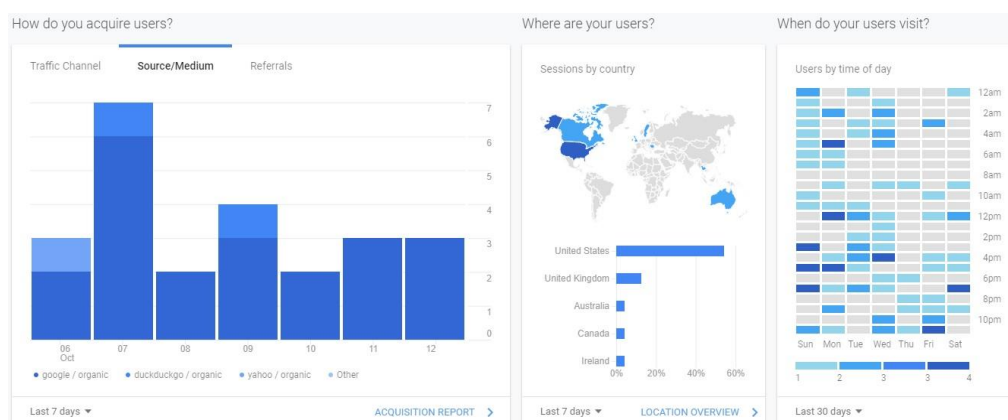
How do you acquire users?

Traffic Channel Source/Medium Referrals

7
6
5
4
3
2
1
0

06 Oct 07 08 09 10 11 12

• google / organic • duckduckgo / organic • yahoo / organic • Other

Last 7 days ▾ ACQUISITION REPORT >

Where are your users?

Sessions by country

United States
United Kingdom
Australia
Canada
Ireland

0% 20% 40% 60%

Last 7 days ▾ LOCATION OVERVIEW >

When do your users visit?

Users by time of day

12am
2am
4am
6am
8am
10am
12pm
2pm
4pm
6pm
8pm
10pm

Sun Mon Tue Wed Thu Fri Sat

1 2 3 3 4

Last 30 days ▾